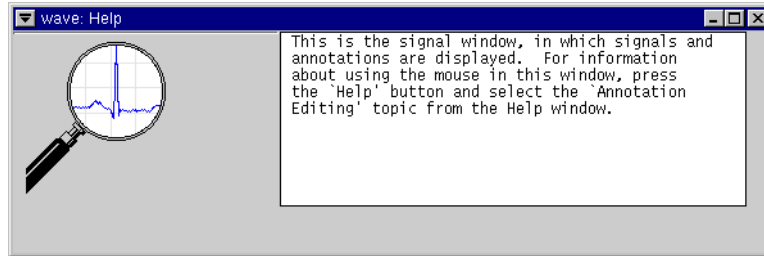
wave: Help

This is the signal window, in which signals and annotations are displayed. For information about using the mouse in this window, press the `Help' button and select the `Annotation Editing' topic from the Help window.